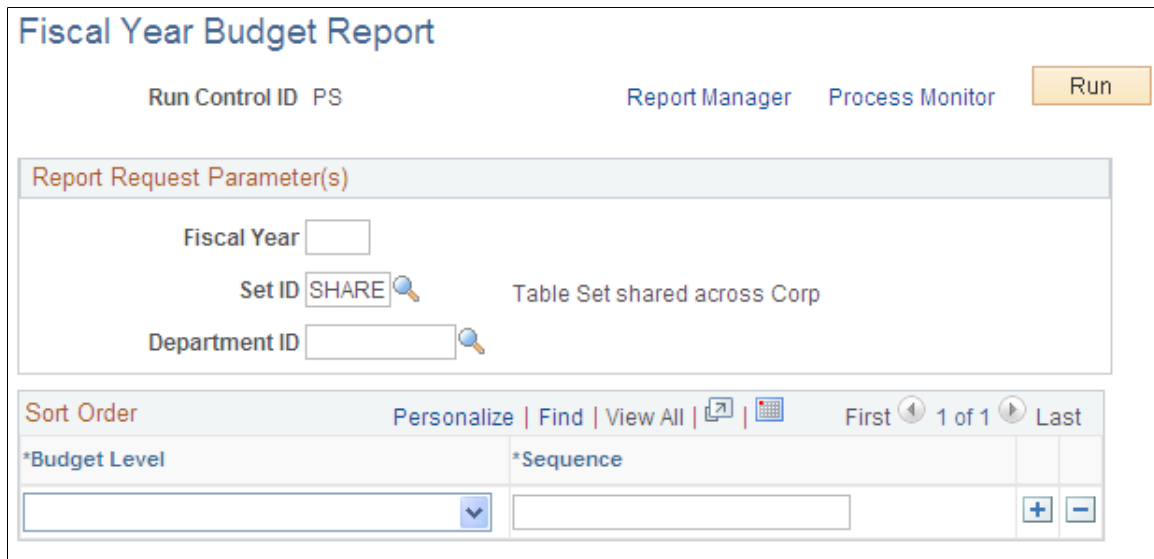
Fiscal Year Budget Report

Run Control ID PS

Report Manager Process Monitor

Run

Report Request Parameter(s)

Fiscal Year

Set ID SHARE

Table Set shared across Corp

Department ID

Sort Order

Personalize | Find | View All |

First 1 of 1 Last

| *Budget Level | *Sequence | | |
|---|---|---|---|
| | | + | − |